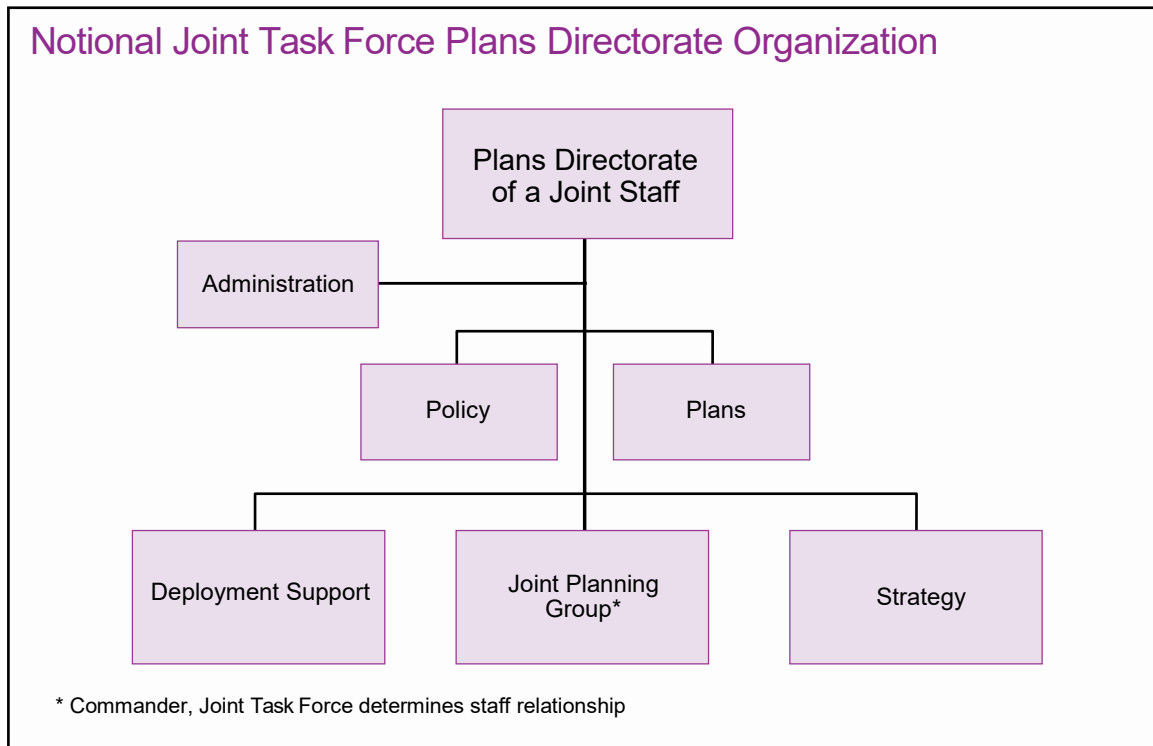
Notional Joint Task Force Plans Directorate Organization

Plans Directorate of a Joint Staff

Administration

Policy

Plans

Deployment Support

Joint Planning Group*

Strategy

* Commander, Joint Task Force determines staff relationship